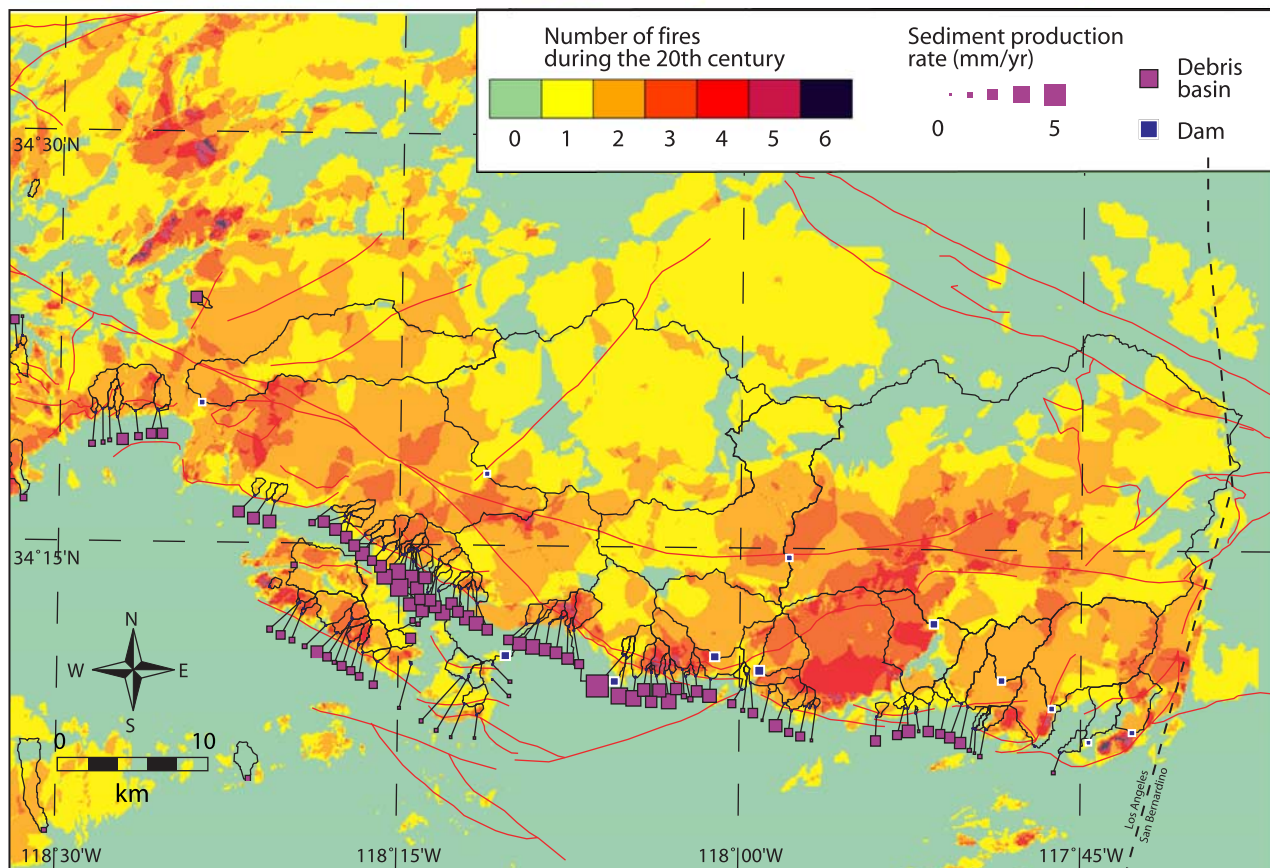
Number of fires during the 20th century

| 0 | 1 | 2 | 3 | 4 | 5 | 6 |
|---|---|---|---|---|---|---|

Sediment production rate (mm/yr)

0 5

Debris basin

Dam

34°30'N

34°15'N

N
W E
S

0 10
km

Los Angeles
San Bernardino

118°30'W 118°15'W 118°00'W 117°45'W